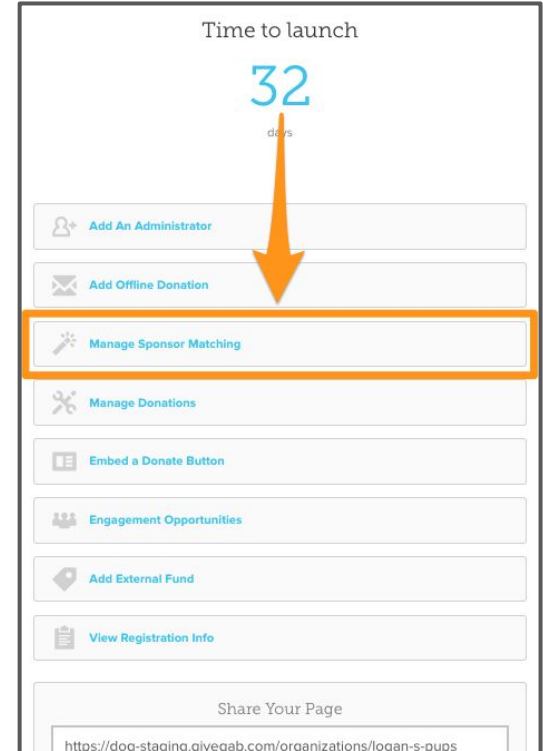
Time to launch

32

days

Add An Administrator

Add Offline Donation

Manage Sponsor Matching

Manage Donations

Embed a Donate Button

Engagement Opportunities

Add External Fund

View Registration Info

Share Your Page

https://dog-staging.givegab.com/organizations/logan-s-pups